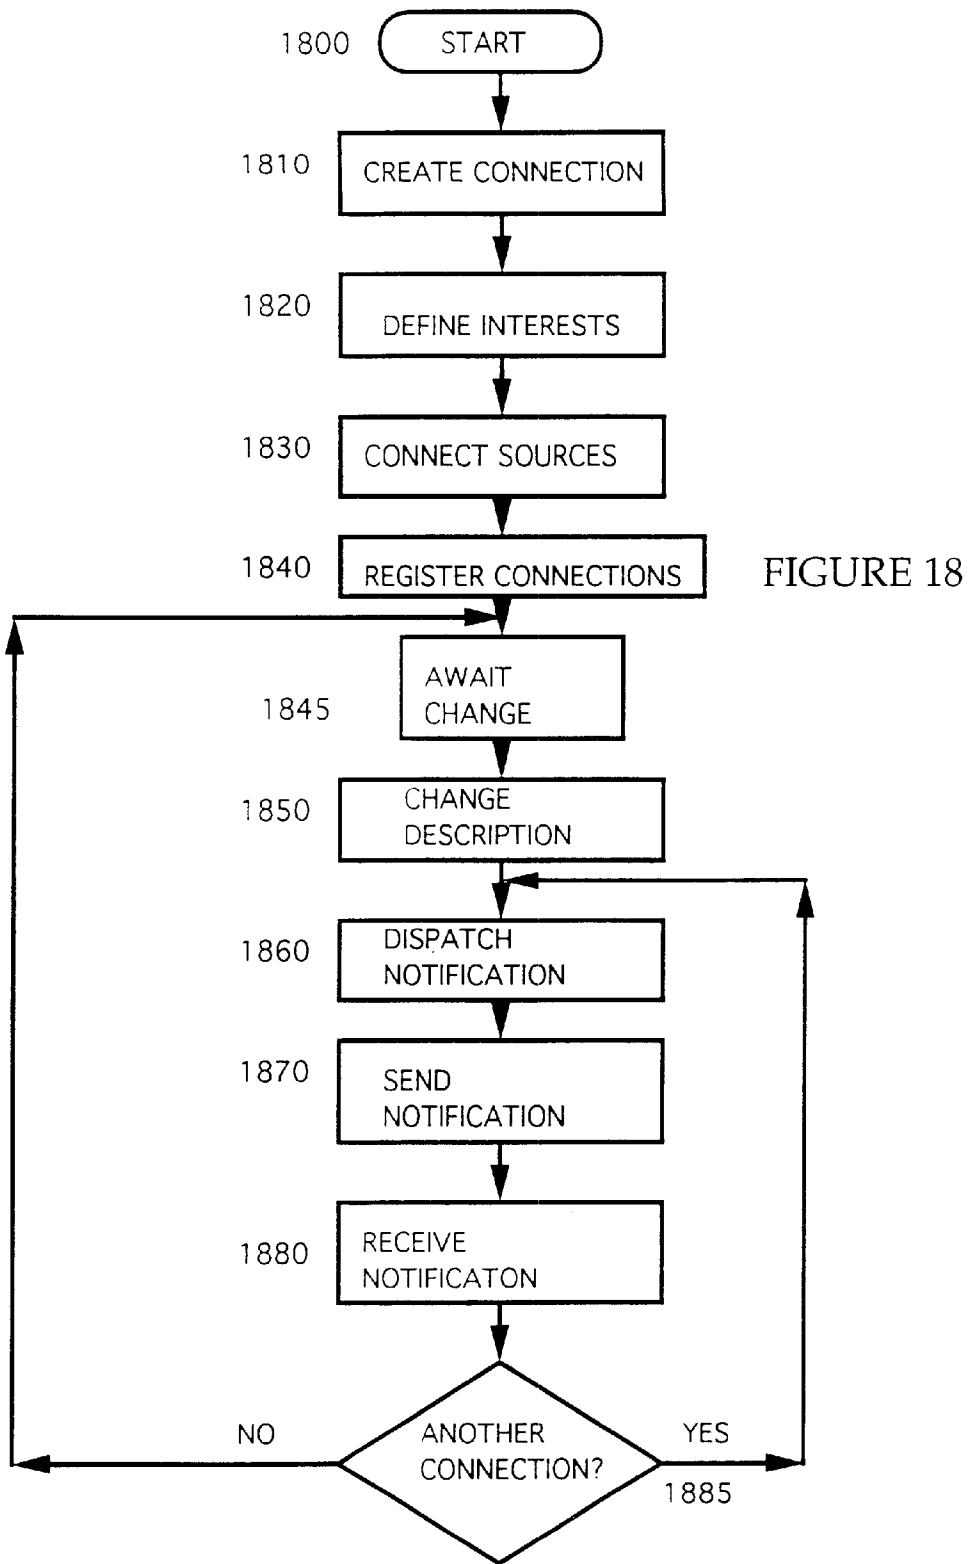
1800 START

1810 CREATE CONNECTION

1820 DEFINE INTERESTS

1830 CONNECT SOURCES

1840 REGISTER CONNECTIONS

FIGURE 18

1845 AWAIT CHANGE

1850 CHANGE DESCRIPTION

1860 DISPATCH NOTIFICATION

1870 SEND NOTIFICATION

1880 RECEIVE NOTIFICATON

NO

ANOTHER CONNECTION?

YES

1885